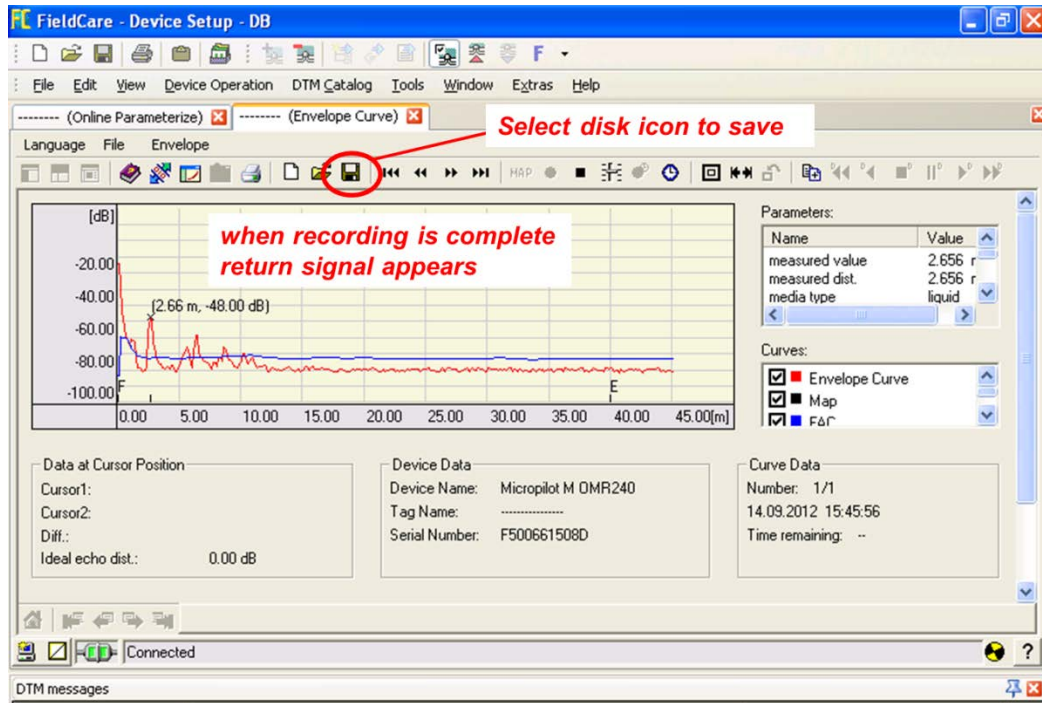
FC FieldCare - Device Setup - DB

File Edit View Device Operation DTM Catalog Tools Window Extras Help

-------- (Online Parameterize) -------- (Envelope Curve)

Select disk icon to save

Language File Envelope

HAP

when recording is complete return signal appears

[dB]
-20.00
-40.00
-60.00
-80.00
-100.00
(2.66 m, -48.00 dB)
F
E
0.00 5.00 10.00 15.00 20.00 25.00 30.00 35.00 40.00 45.00[m]

Parameters:

| Name | Value |
|---|---|
| measured value | 2.656 r |
| measured dist. | 2.656 r |
| media type | liquid |

Curves:
Envelope Curve
Map
FAC

Data at Cursor Position
Cursor1:
Cursor2:
Diff.:
Ideal echo dist.: 0.00 dB

Device Data
Device Name: Micropilot M OMR240
Tag Name: ---------------
Serial Number: F500661508D

Curve Data
Number: 1/1
14.09.2012 15:45:56
Time remaining: --

Connected

DTM messages